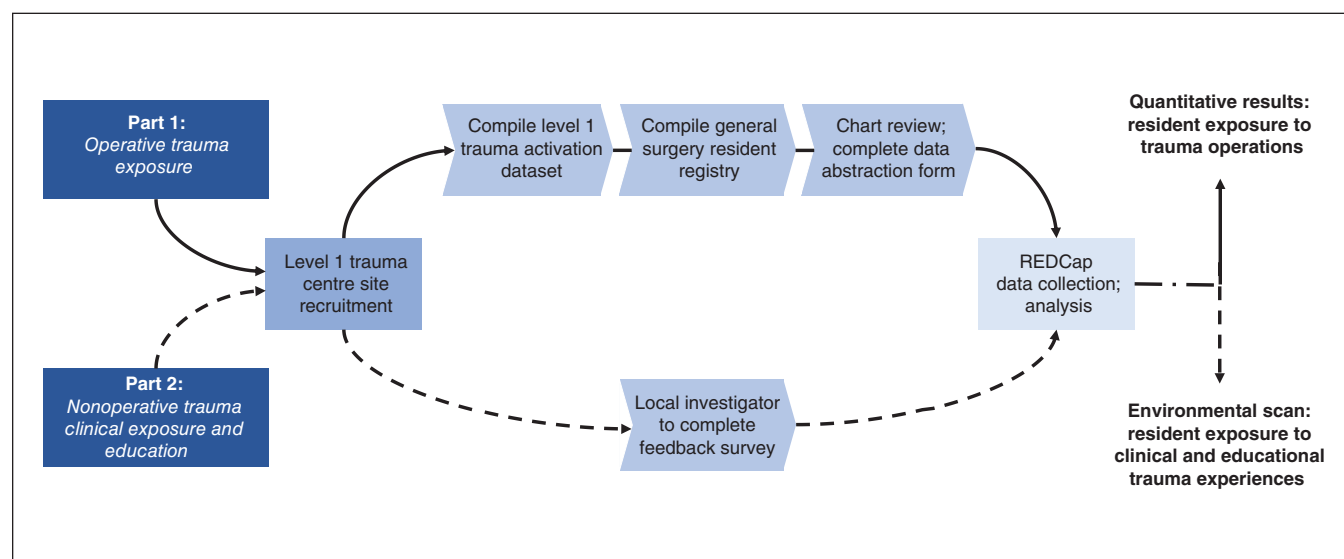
Part 1:
Operative trauma exposure

Part 2:
Nonoperative trauma clinical exposure and education

Level 1 trauma centre site recruitment

Compile level 1 trauma activation dataset

Compile general surgery resident registry

Chart review; complete data abstraction form

Local investigator to complete feedback survey

REDCap data collection; analysis

Quantitative results: resident exposure to trauma operations

Environmental scan: resident exposure to clinical and educational trauma experiences